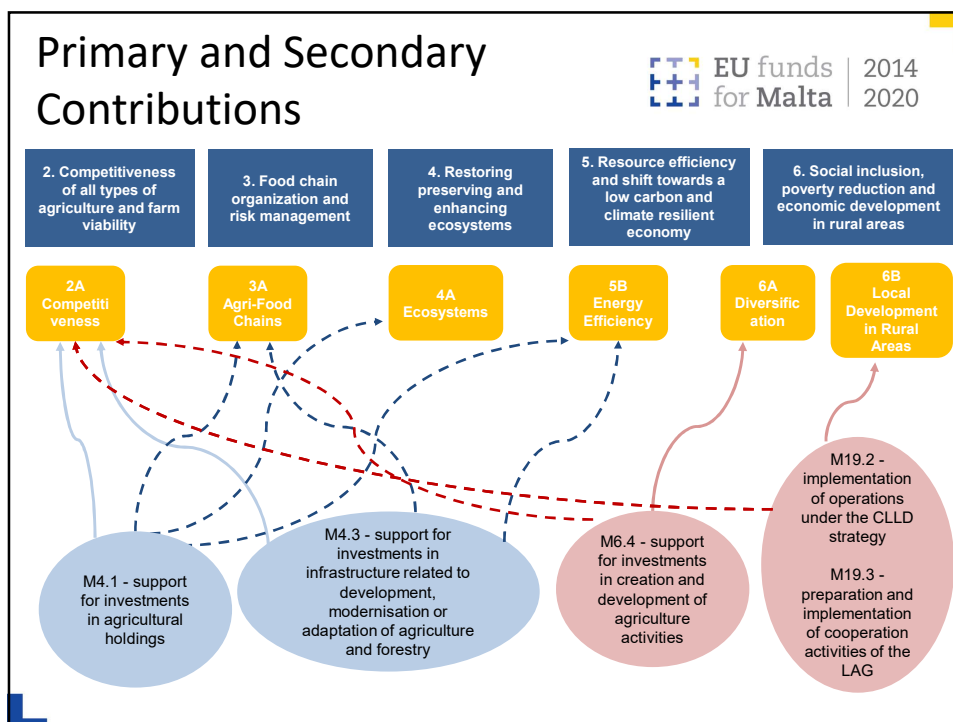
Primary and Secondary Contributions

EU funds for Malta | 2014 2020

2. Competitiveness of all types of agriculture and farm viability

3. Food chain organization and risk management

4. Restoring preserving and enhancing ecosystems

5. Resource efficiency and shift towards a low carbon and climate resilient economy

6. Social inclusion, poverty reduction and economic development in rural areas

2A Competitiveness

3A Agri-Food Chains

4A Ecosystems

5B Energy Efficiency

6A Diversification

6B Local Development in Rural Areas

M4.1 - support for investments in agricultural holdings

M4.3 - support for investments in infrastructure related to development, modernisation or adaptation of agriculture and forestry

M6.4 - support for investments in creation and development of agriculture activities

M19.2 - implementation of operations under the CLLD strategy

M19.3 - preparation and implementation of cooperation activities of the LAG